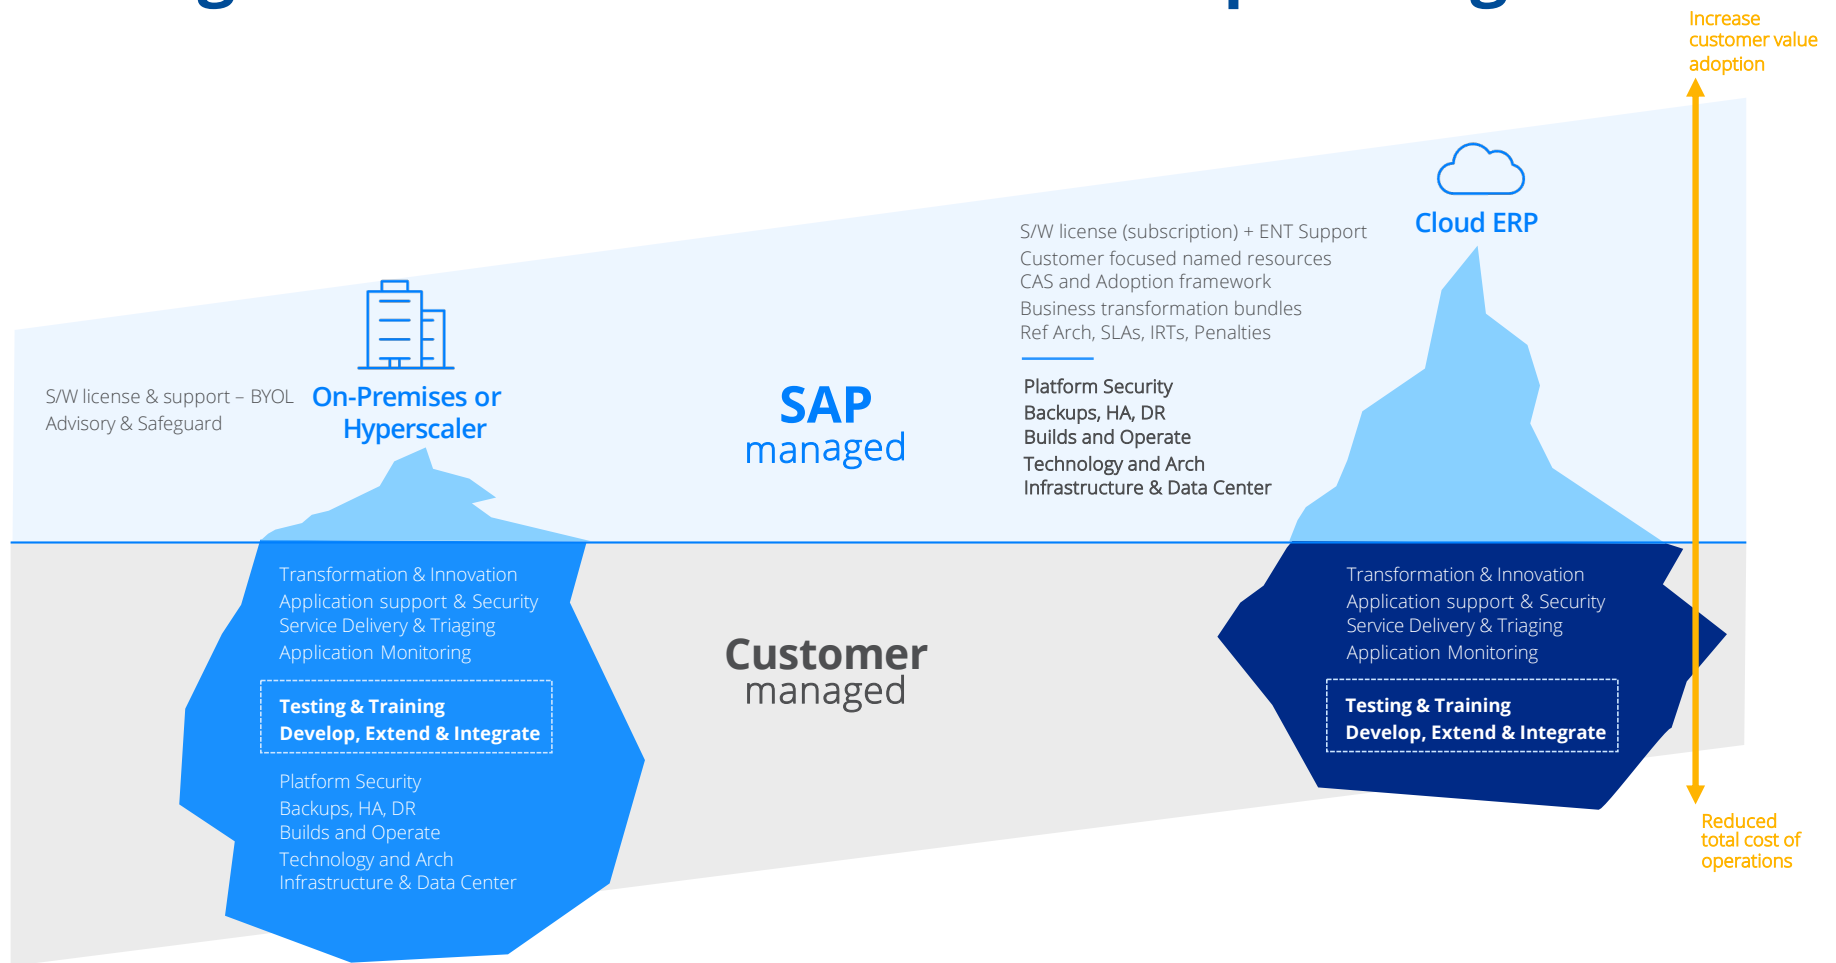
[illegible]

Increase customer value adoption

S/W license (subscription) + ENT Support
Customer focused named resources
CAS and Adoption framework
Business transformation bundles
Ref Arch, SLAs, IRTs, Penalties

Cloud ERP

Platform Security
Backups, HA, DR
Builds and Operate
Technology and Arch
Infrastructure & Data Center

S/W license & support – BYOL
Advisory & Safeguard

On-Premises or Hyperscaler

SAP managed

Transformation & Innovation
Application support & Security
Service Delivery & Triaging
Application Monitoring

Testing & Training
Develop, Extend & Integrate

Platform Security
Backups, HA, DR
Builds and Operate
Technology and Arch
Infrastructure & Data Center

Customer managed

Transformation & Innovation
Application support & Security
Service Delivery & Triaging
Application Monitoring

Testing & Training
Develop, Extend & Integrate

Reduced total cost of operations